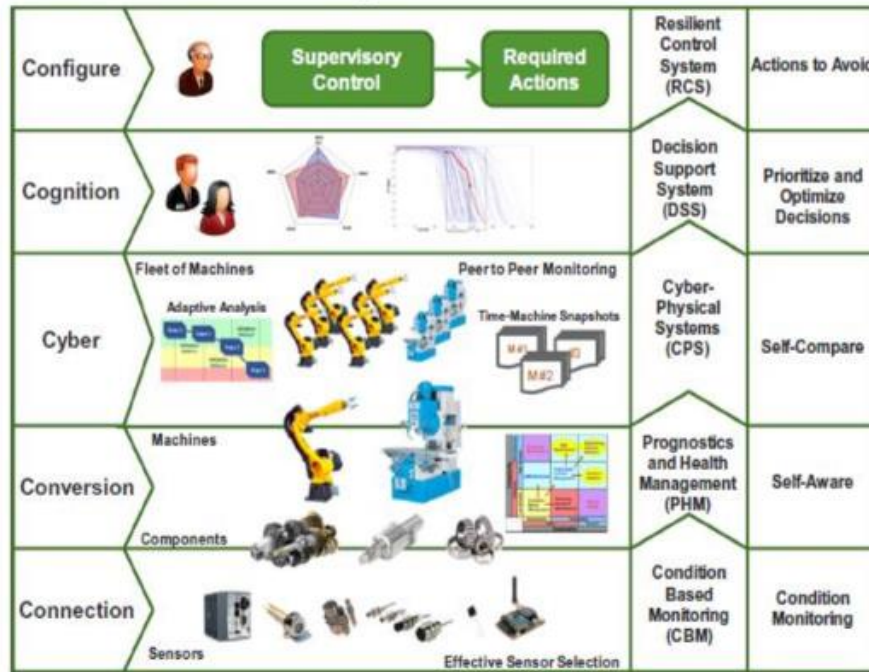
Configure

Supervisory Control

Required Actions

Resilient Control System (RCS)

Actions to Avoi

Cognition

Decision Support System (DSS)

Prioritize and Optimize Decisions

Fleet of Machines

Peer to Peer Monitoring

Adaptive Analysis

Time-Machine Snapshots

Cyber

M#1

M#2

Cyber-Physical Systems (CPS)

Self-Compare

Machines

Conversion

Components

Prognostics and Health Management (PHM)

Self-Aware

Connection

Sensors

Effective Sensor Selection

Condition Based Monitoring (CBM)

Condition Monitoring